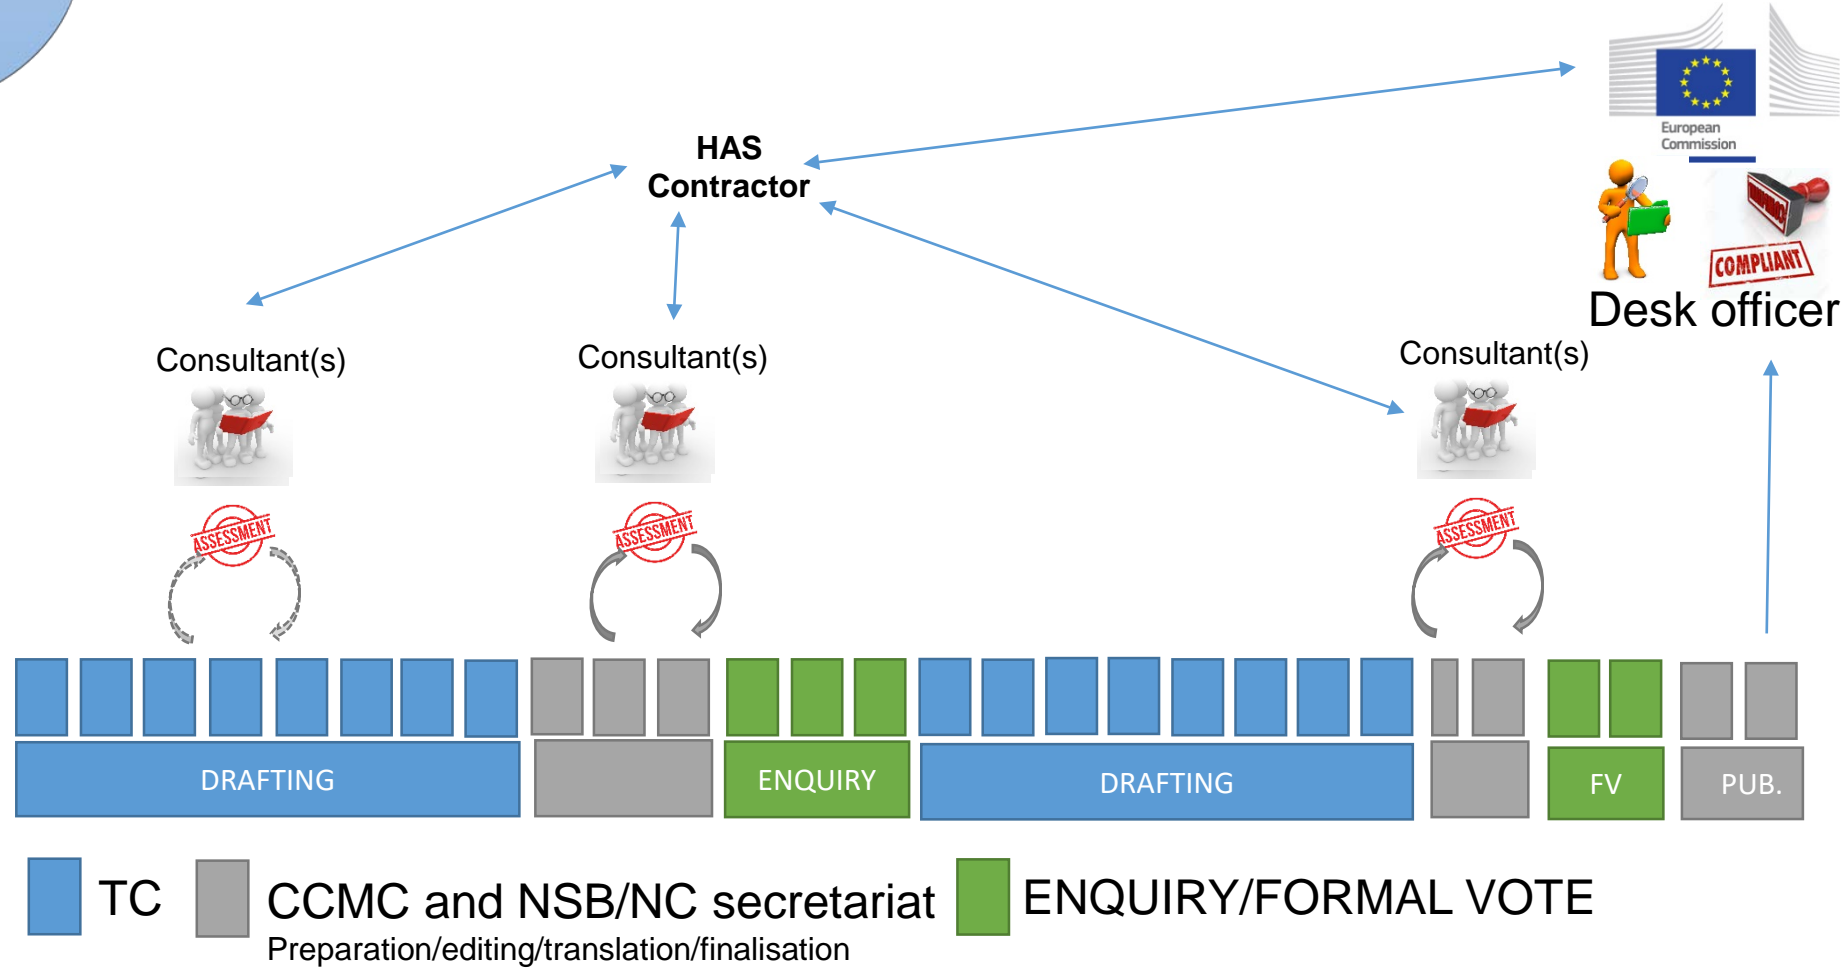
HAS Contractor

European Commission

COMPLIANT

Desk officer

Consultant(s)

Consultant(s)

Consultant(s)

ASSESSMENT

ASSESSMENT

ASSESSMENT

DRAFTING

ENQUIRY

DRAFTING

FV

PUB.

TC

CCMC and NSB/NC secretariat
Preparation/editing/translation/finalisation

ENQUIRY/FORMAL VOTE